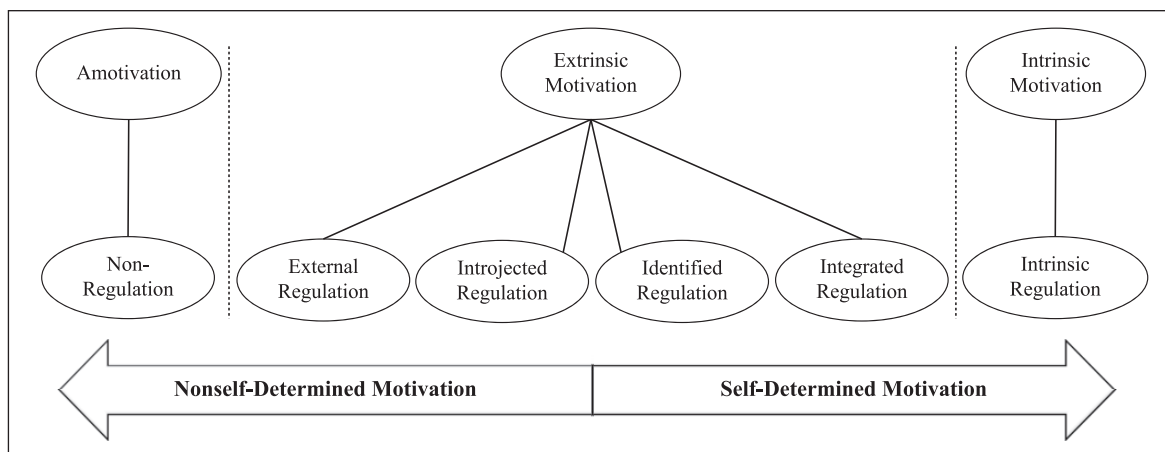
Amotivation

Non-Regulation

Extrinsic Motivation

External Regulation

Introjected Regulation

Identified Regulation

Integrated Regulation

Intrinsic Motivation

Intrinsic Regulation

Nonself-Determined Motivation

Self-Determined Motivation